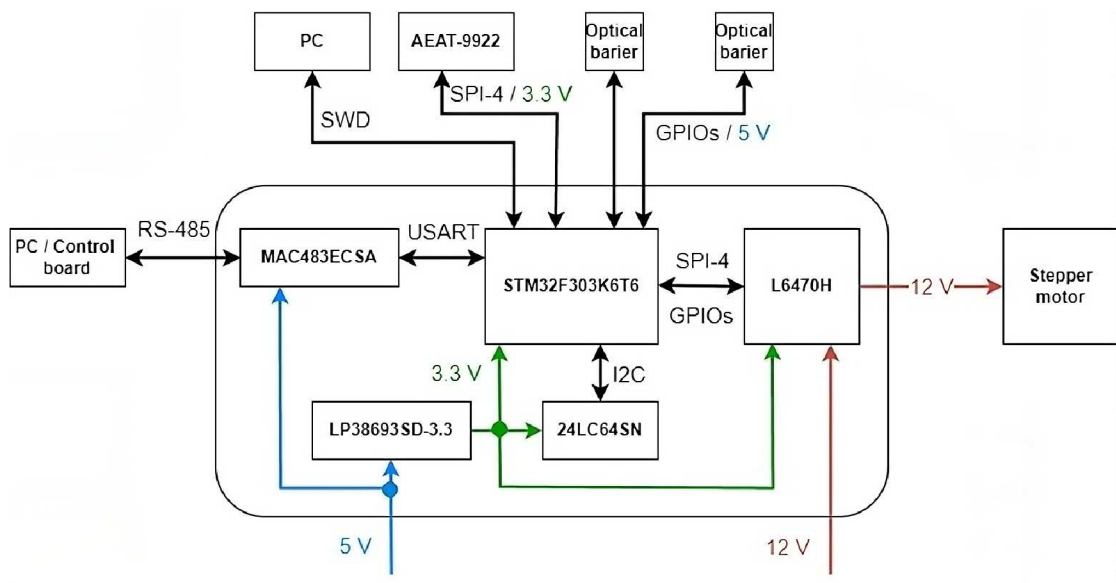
PC

AEAT-9922

Optical barier

Optical barier

SWD

SPI-4 / 3.3 V

GPIOs / 5 V

RS-485

PC / Control board

MAC483ECSA

USART

STM32F303K6T6

SPI-4

GPIOs

L6470H

12 V

Stepper motor

3.3 V

I2C

LP38693SD-3.3

24LC64SN

5 V

12 V